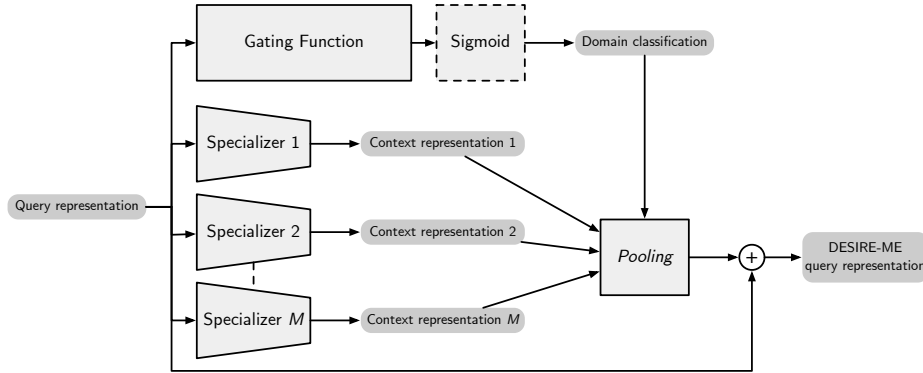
Gating Function

Sigmoid

Domain classification

Specializer 1

Context representation 1

Query representation

Specializer 2

Context representation 2

Pooling

$+$

DESIRE-ME query representation

Specializer $M$

Context representation $M$